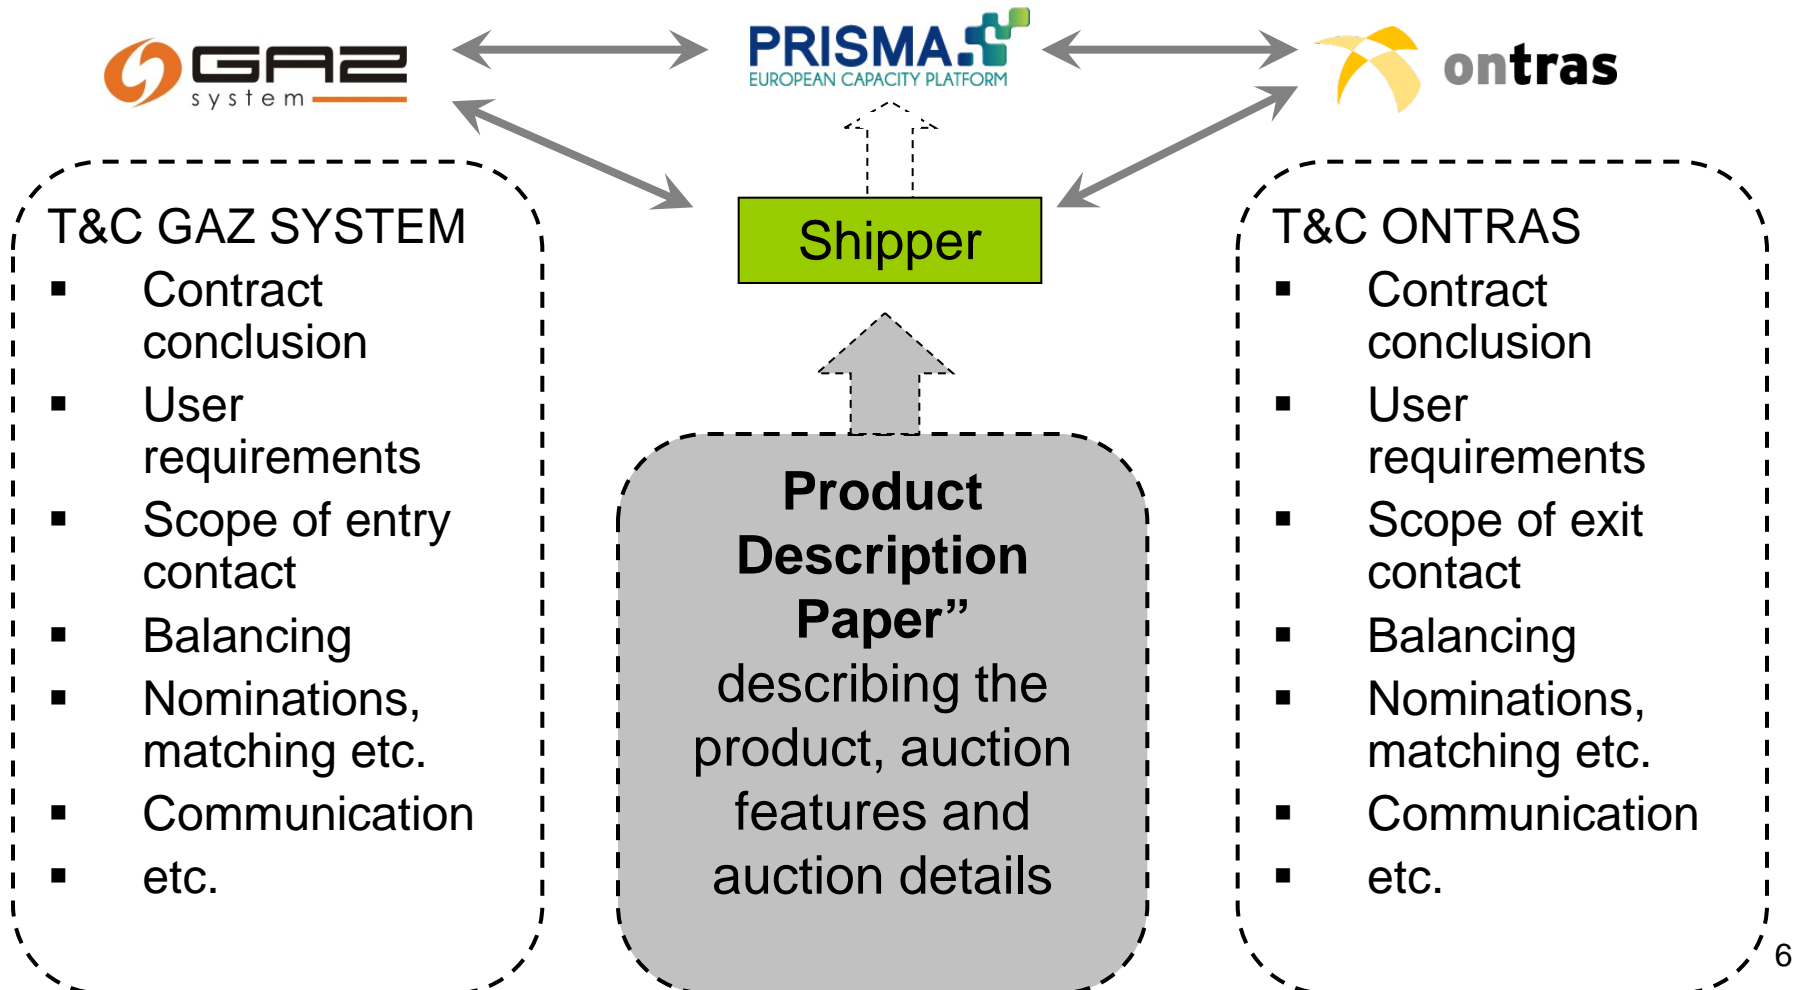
GAZ system

PRISMA
EUROPEAN CAPACITY PLATFORM

ontras

T&C GAZ SYSTEM
- Contract conclusion
- User requirements
- Scope of entry contact
- Balancing
- Nominations, matching etc.
- Communication
- etc.

Shipper

**Product Description Paper"** describing the product, auction features and auction details

T&C ONTRAS
- Contract conclusion
- User requirements
- Scope of exit contact
- Balancing
- Nominations, matching etc.
- Communication
- etc.

6